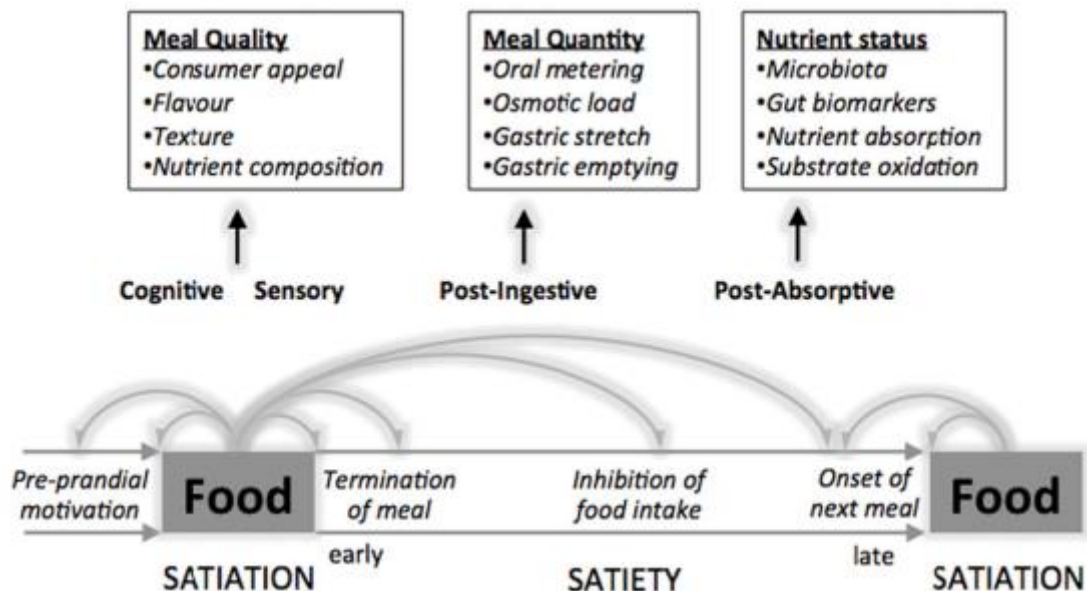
Meal Quality
•Consumer appeal
•Flavour
•Texture
•Nutrient composition

Meal Quantity
•Oral metering
•Osmotic load
•Gastric stretch
•Gastric emptying

Nutrient status
•Microbiota
•Gut biomarkers
•Nutrient absorption
•Substrate oxidation

Cognitive Sensory

Post-Ingestive

Post-Absorptive

Pre-prandial motivation

Food

Termination of meal

Inhibition of food intake

Onset of next meal

Food

early

late

SATIATION

SATIETY

SATIATION